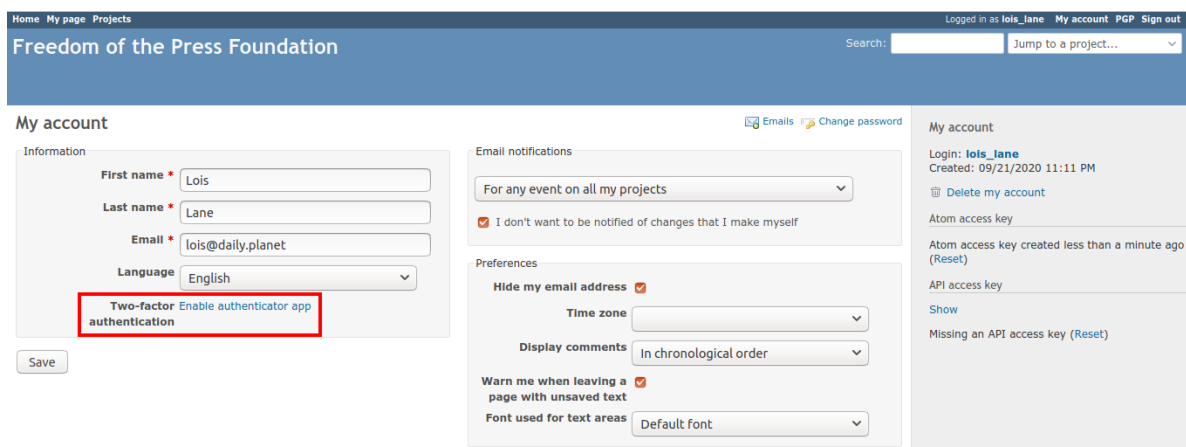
Home My page Projects

Logged in as lois_lane My account PGP Sign out

Freedom of the Press Foundation

Search: Jump to a project...

My account

Emails Change password

Information

First name * Lois

Last name * Lane

Email * lois@daily.planet

Language English

Two-factor authentication Enable authenticator app

Save

Email notifications

For any event on all my projects

I don't want to be notified of changes that I make myself

Preferences

Hide my email address

Time zone

Display comments In chronological order

Warn me when leaving a page with unsaved text

Font used for text areas Default font

My account

Login: lois_lane
Created: 09/21/2020 11:11 PM

Delete my account

Atom access key

Atom access key created less than a minute ago (Reset)

API access key

Show

Missing an API access key (Reset)